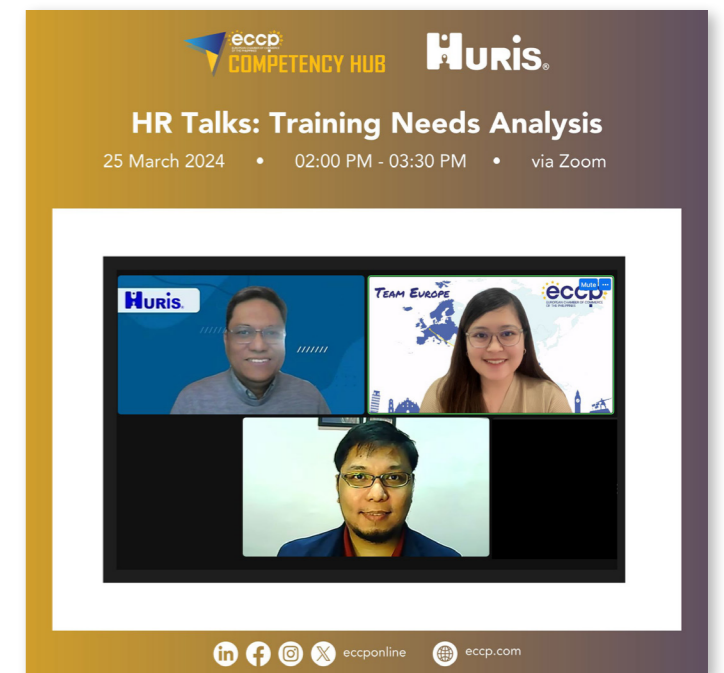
eccp
EUROPEAN CHAMBER OF COMMERCE OF THE PHILIPPINES
COMPETENCY HUB

HURIS

HR Talks: Training Needs Analysis

25 March 2024 • 02:00 PM - 03:30 PM • via Zoom

HURIS

TEAM EUROPE

eccp
EUROPEAN CHAMBER OF COMMERCE OF THE PHILIPPINES

Mute

eccponline eccp.com